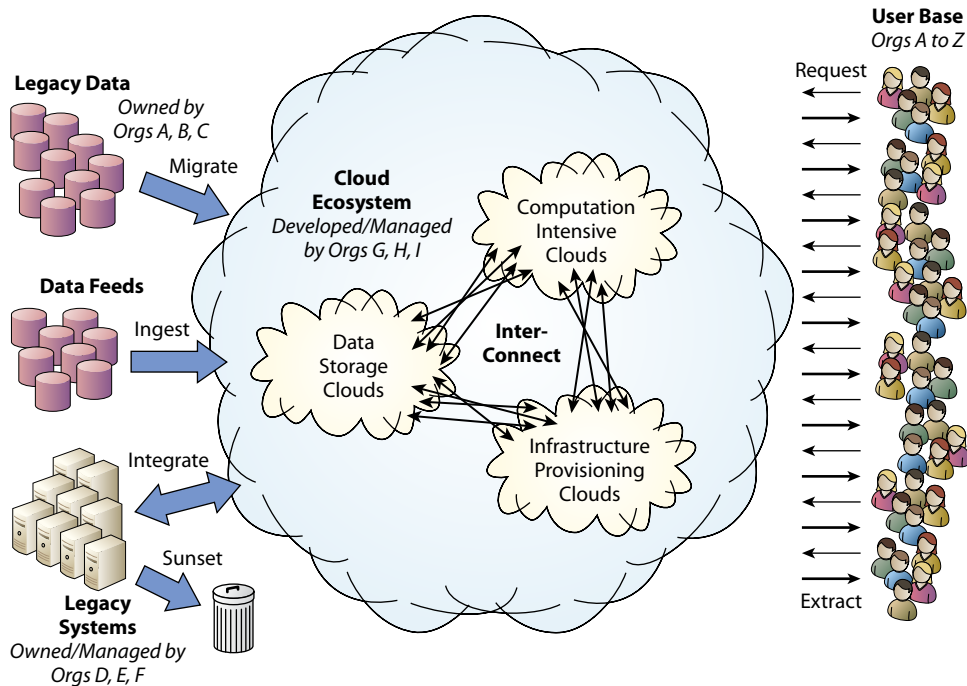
Legacy Data
Owned by Orgs A, B, C

Migrate

Data Feeds

Ingest

Integrate

Sunset

Legacy Systems
Owned/Managed by Orgs D, E, F

Cloud Ecosystem
Developed/Managed by Orgs G, H, I

Computation Intensive Clouds

Data Storage Clouds

Inter-Connect

Infrastructure Provisioning Clouds

User Base
Orgs A to Z

Request

Extract